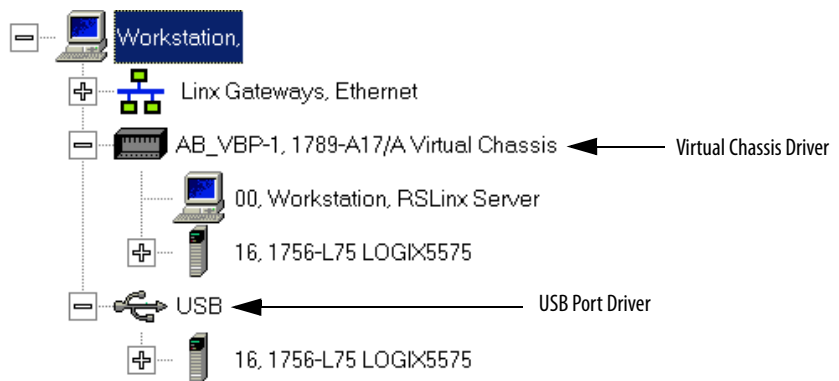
Workstation,

Linx Gateways, Ethernet

AB_VBP-1, 1789-A17/A Virtual Chassis

Virtual Chassis Driver

00, Workstation, RSLinx Server

16, 1756-L75 LOGIX5575

USB

USB Port Driver

16, 1756-L75 LOGIX5575